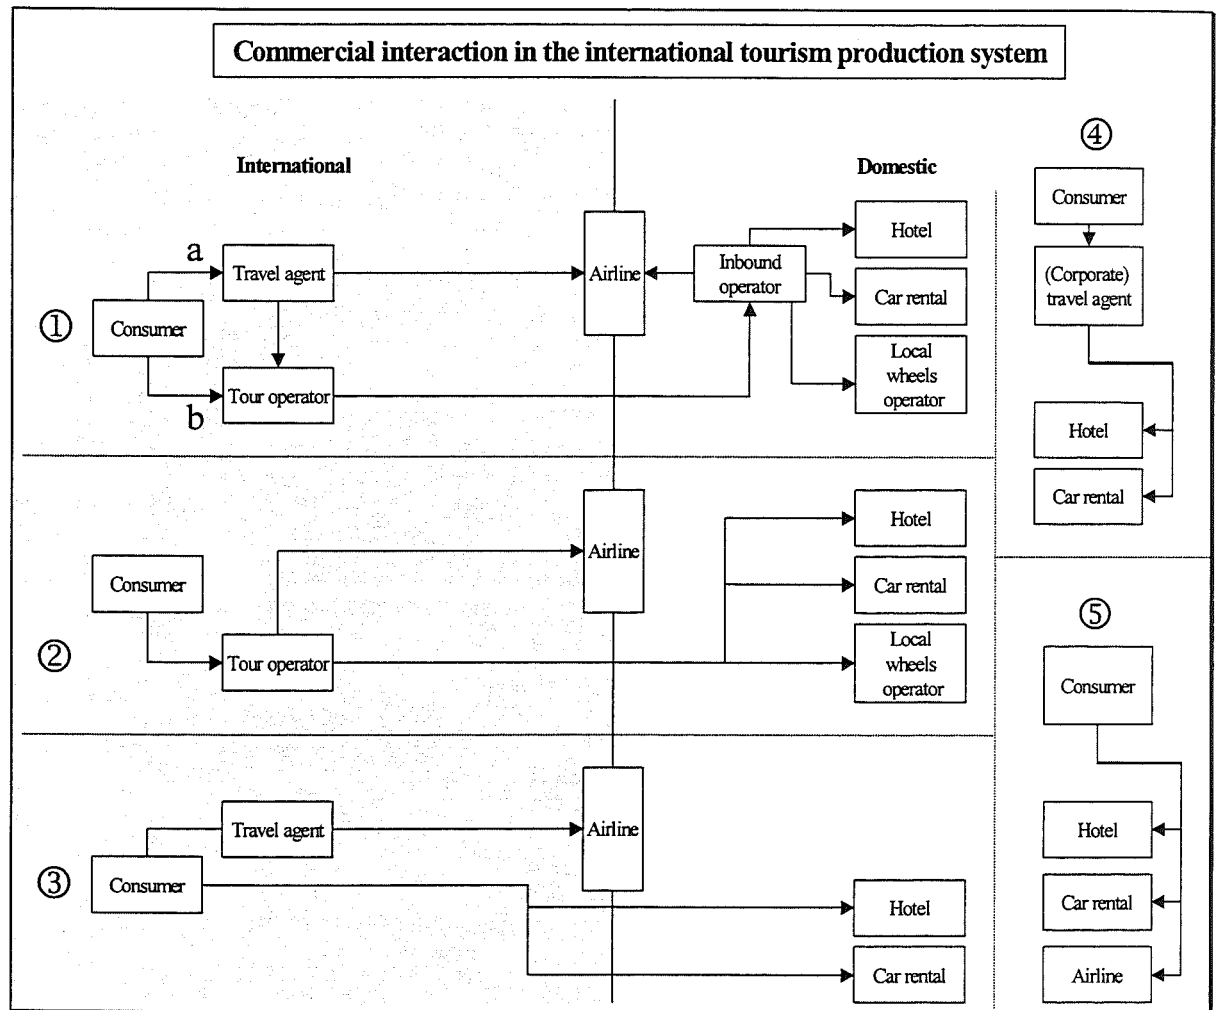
Commercial interaction in the international tourism production system

International

Domestic

①

a

b

Consumer

Travel agent

Tour operator

Airline

Inbound operator

Hotel

Car rental

Local wheels operator

②

Consumer

Tour operator

Airline

Hotel

Car rental

Local wheels operator

③

Travel agent

Consumer

Airline

Hotel

Car rental

④

Consumer

(Corporate) travel agent

Hotel

Car rental

⑤

Consumer

Hotel

Car rental

Airline